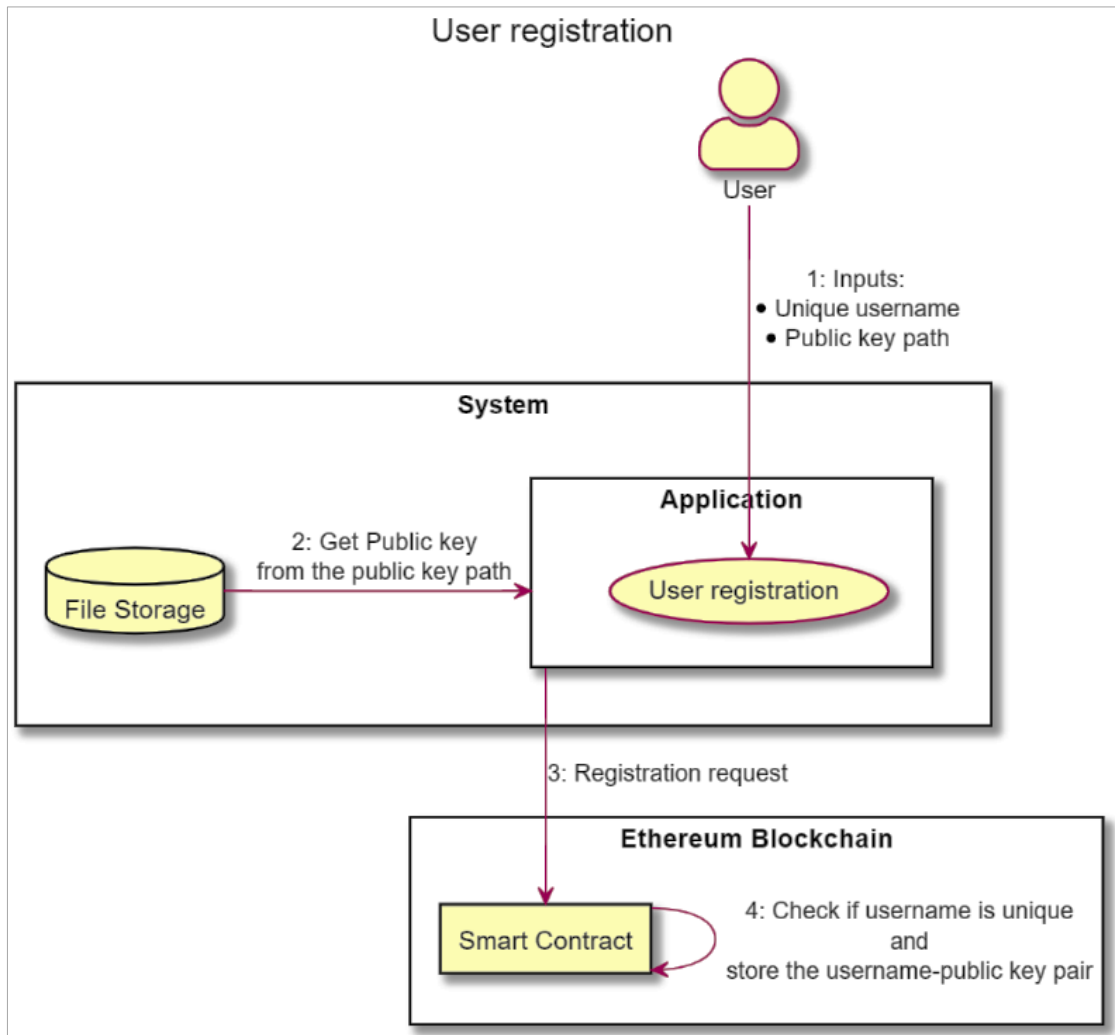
User registration

User

1: Inputs:
• Unique username
• Public key path

System

Application

2: Get Public key from the public key path

File Storage

User registration

3: Registration request

Ethereum Blockchain

Smart Contract

4: Check if username is unique and store the username-public key pair